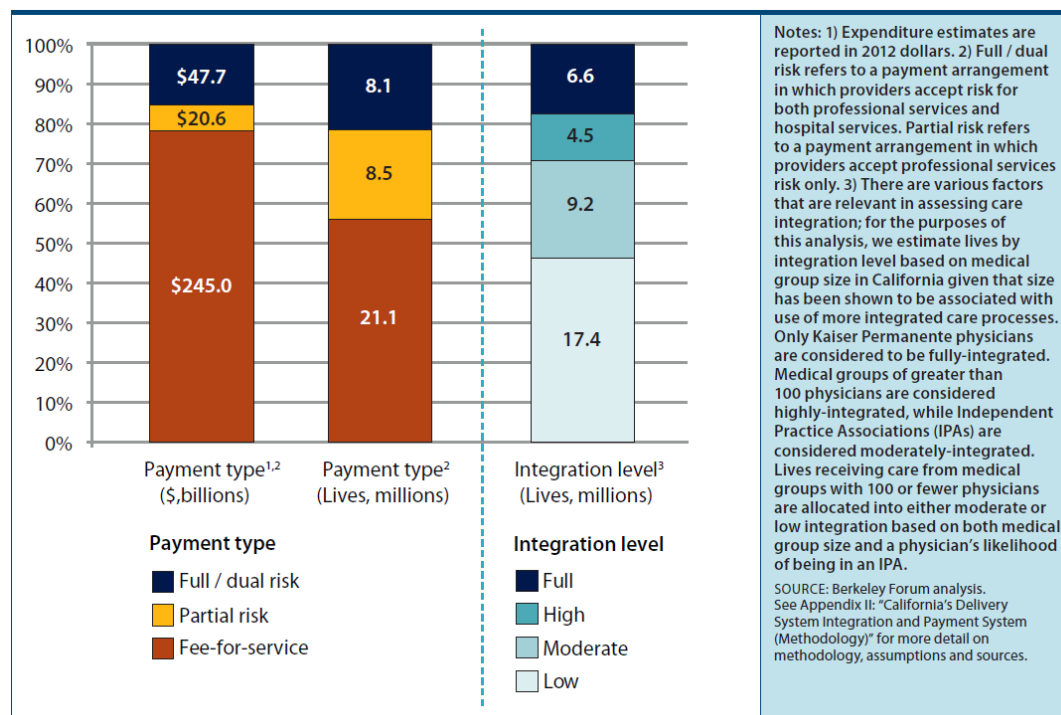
100%
90%
80%
70%
60%
50%
40%
30%
20%
10%
0%

$47.7
$20.6
$245.0

8.1
8.5
21.1

6.6
4.5
9.2
17.4

Payment type$^{1,2}$ (\$,billions)

Payment type$^{2}$ (Lives, millions)

Integration level$^{3}$ (Lives, millions)

Payment type

Full / dual risk
Partial risk
Fee-for-service

Integration level

Full
High
Moderate
Low

Notes: 1) Expenditure estimates are reported in 2012 dollars. 2) Full / dual risk refers to a payment arrangement in which providers accept risk for both professional services and hospital services. Partial risk refers to a payment arrangement in which providers accept professional services risk only. 3) There are various factors that are relevant in assessing care integration; for the purposes of this analysis, we estimate lives by integration level based on medical group size in California given that size has been shown to be associated with use of more integrated care processes. Only Kaiser Permanente physicians are considered to be fully-integrated. Medical groups of greater than 100 physicians are considered highly-integrated, while Independent Practice Associations (IPAs) are considered moderately-integrated. Lives receiving care from medical groups with 100 or fewer physicians are allocated into either moderate or low integration based on both medical group size and a physician's likelihood of being in an IPA.

SOURCE: Berkeley Forum analysis. See Appendix II: "California's Delivery System Integration and Payment System (Methodology)" for more detail on methodology, assumptions and sources.